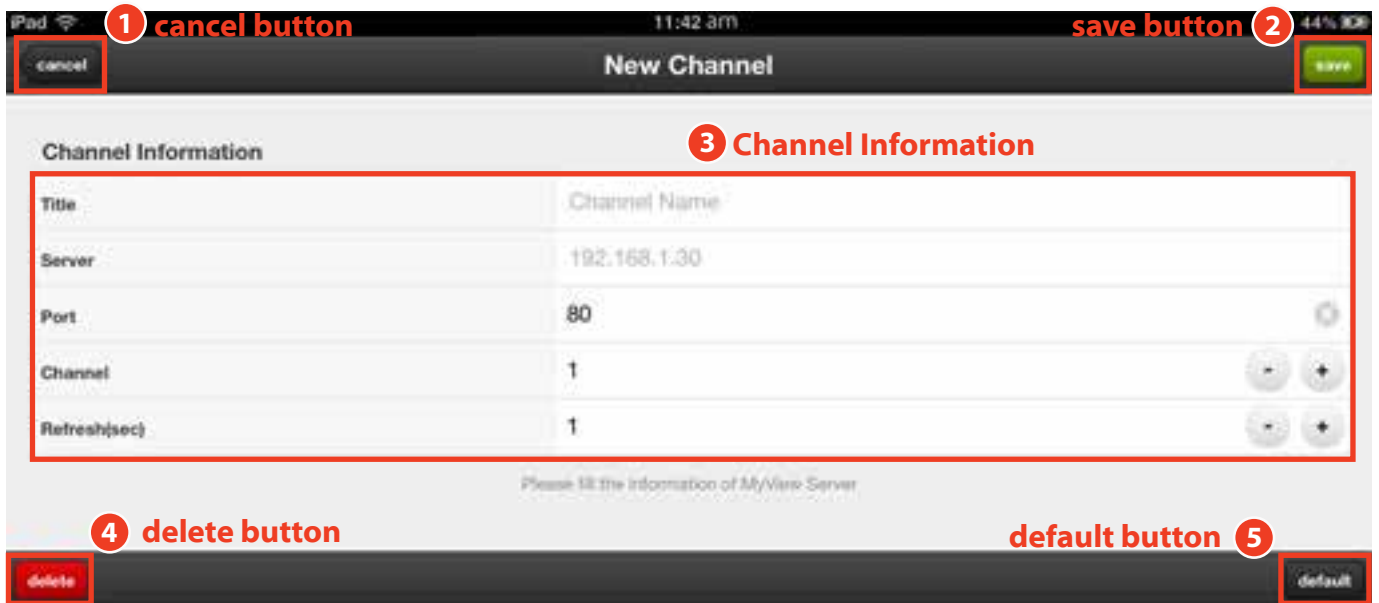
iPad
1 cancel button
11:42 am
save button 2
44%
cancel
New Channel
save

Channel Information
3 Channel Information

| | | |
|---|---|---|
| Title | Channel Name | |
| Server | 192.168.1.30 | |
| Port | 80 | |
| Channel | 1 | - + |
| Refresh(sec) | 1 | - + |

Please fill the information of MyView Server

4 delete button
default button 5
delete
default